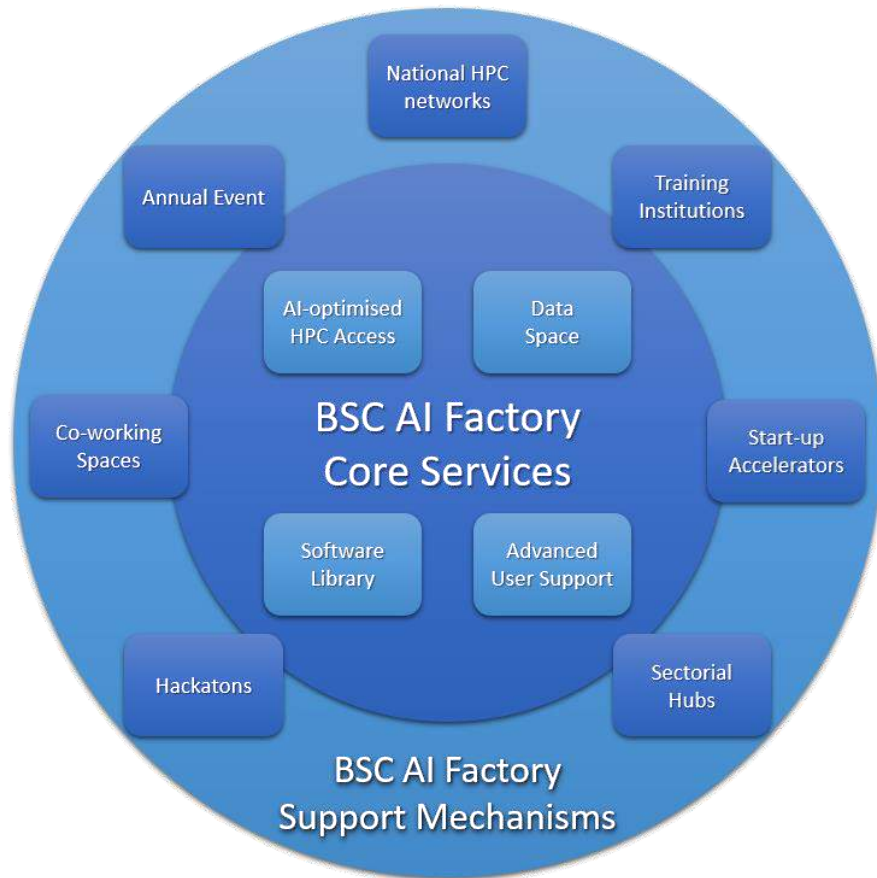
National HPC networks

Annual Event

Training Institutions

AI-optimised HPC Access

Data Space

Co-working Spaces

BSC AI Factory Core Services

Start-up Accelerators

Software Library

Advanced User Support

Hackatons

Sectorial Hubs

BSC AI Factory Support Mechanisms